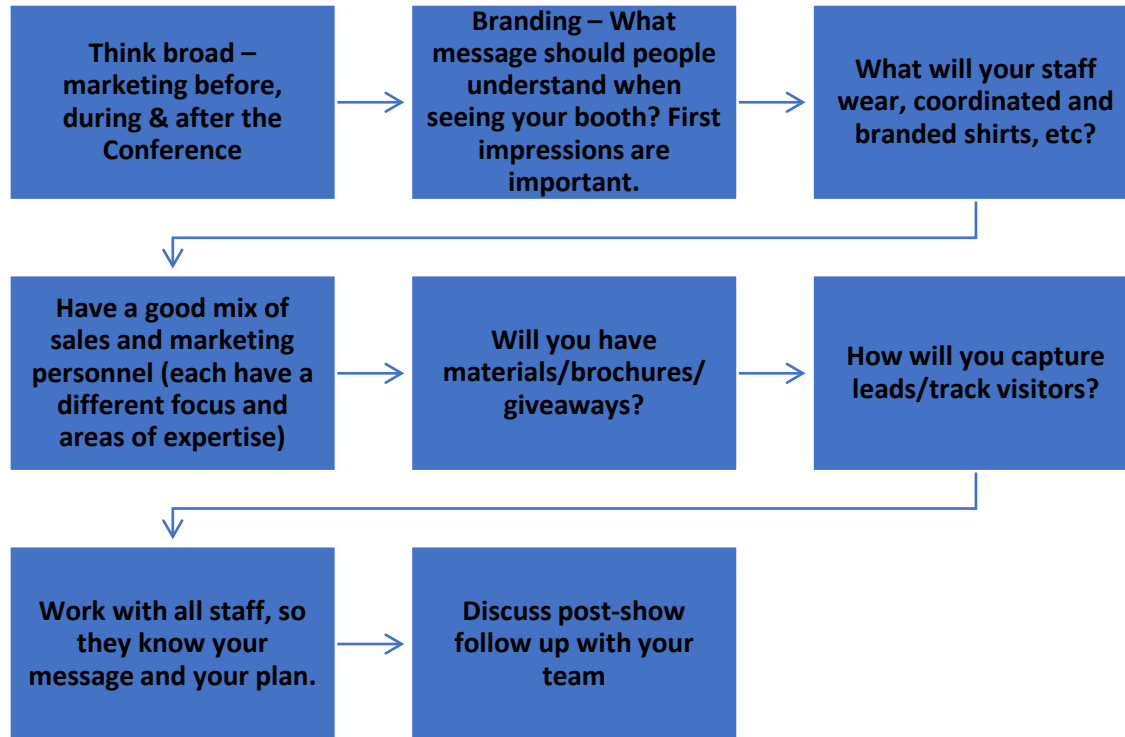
Think broad – marketing before, during & after the Conference

Branding – What message should people understand when seeing your booth? First impressions are important.

What will your staff wear, coordinated and branded shirts, etc?

Have a good mix of sales and marketing personnel (each have a different focus and areas of expertise)

Will you have materials/brochures/ giveaways?

How will you capture leads/track visitors?

Work with all staff, so they know your message and your plan.

Discuss post-show follow up with your team